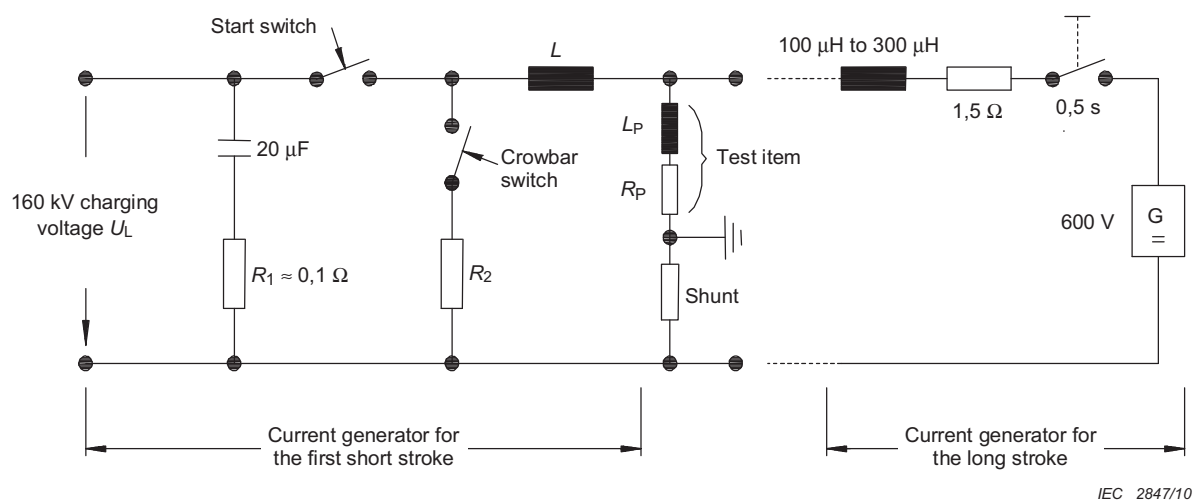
Start switch

$L$

100 μH to 300 μH

1,5 Ω

0,5 s

20 μF

Crowbar switch

$L_P$

Test item

$R_P$

160 kV charging voltage $U_L$

600 V

G

=

$R_1 \approx 0,1\ \Omega$

$R_2$

Shunt

Current generator for the first short stroke

Current generator for the long stroke

IEC 2847/10